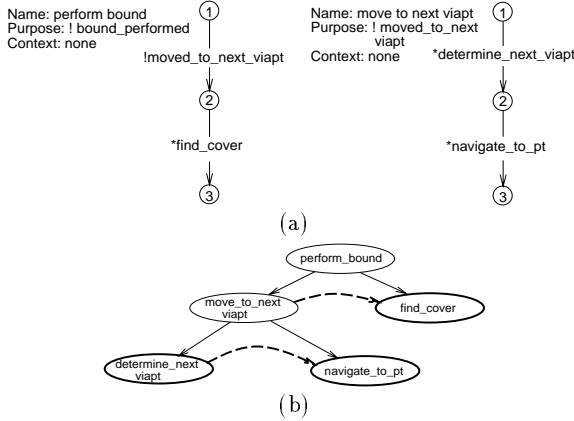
Name: perform bound
Purpose: ! bound_performed
Context: none

1
!moved_to_next_viapt
2
*find_cover
3

Name: move to next viapt
Purpose: ! moved_to_next viapt
Context: none

1
*determine_next_viapt
2
*navigate_to_pt
3

(a)

perform_bound
move_to_next viapt
find_cover
determine_next viapt
navigate_to_pt

(b)